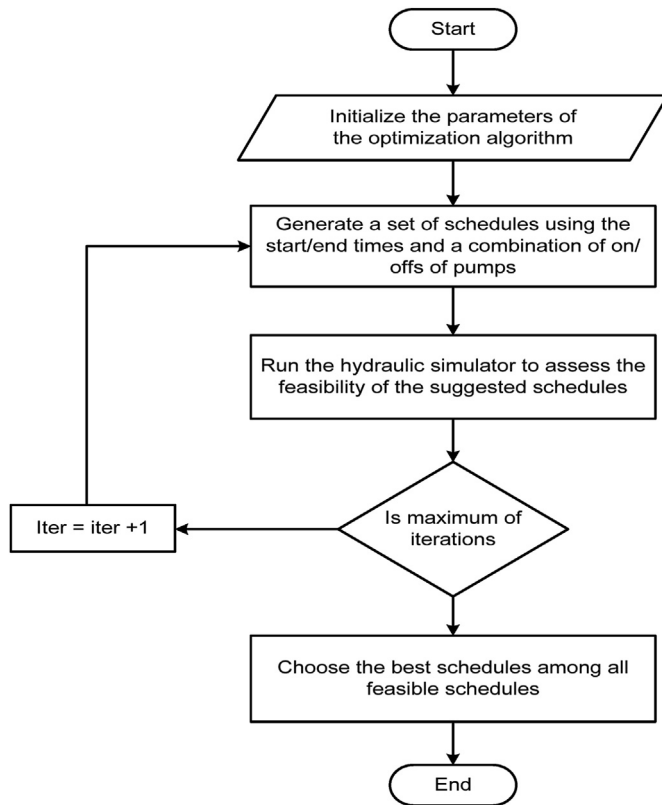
Start

Initialize the parameters of the optimization algorithm

Generate a set of schedules using the start/end times and a combination of on/ offs of pumps

Run the hydraulic simulator to assess the feasibility of the suggested schedules

Is maximum of iterations

Iter = iter +1

Choose the best schedules among all feasible schedules

End